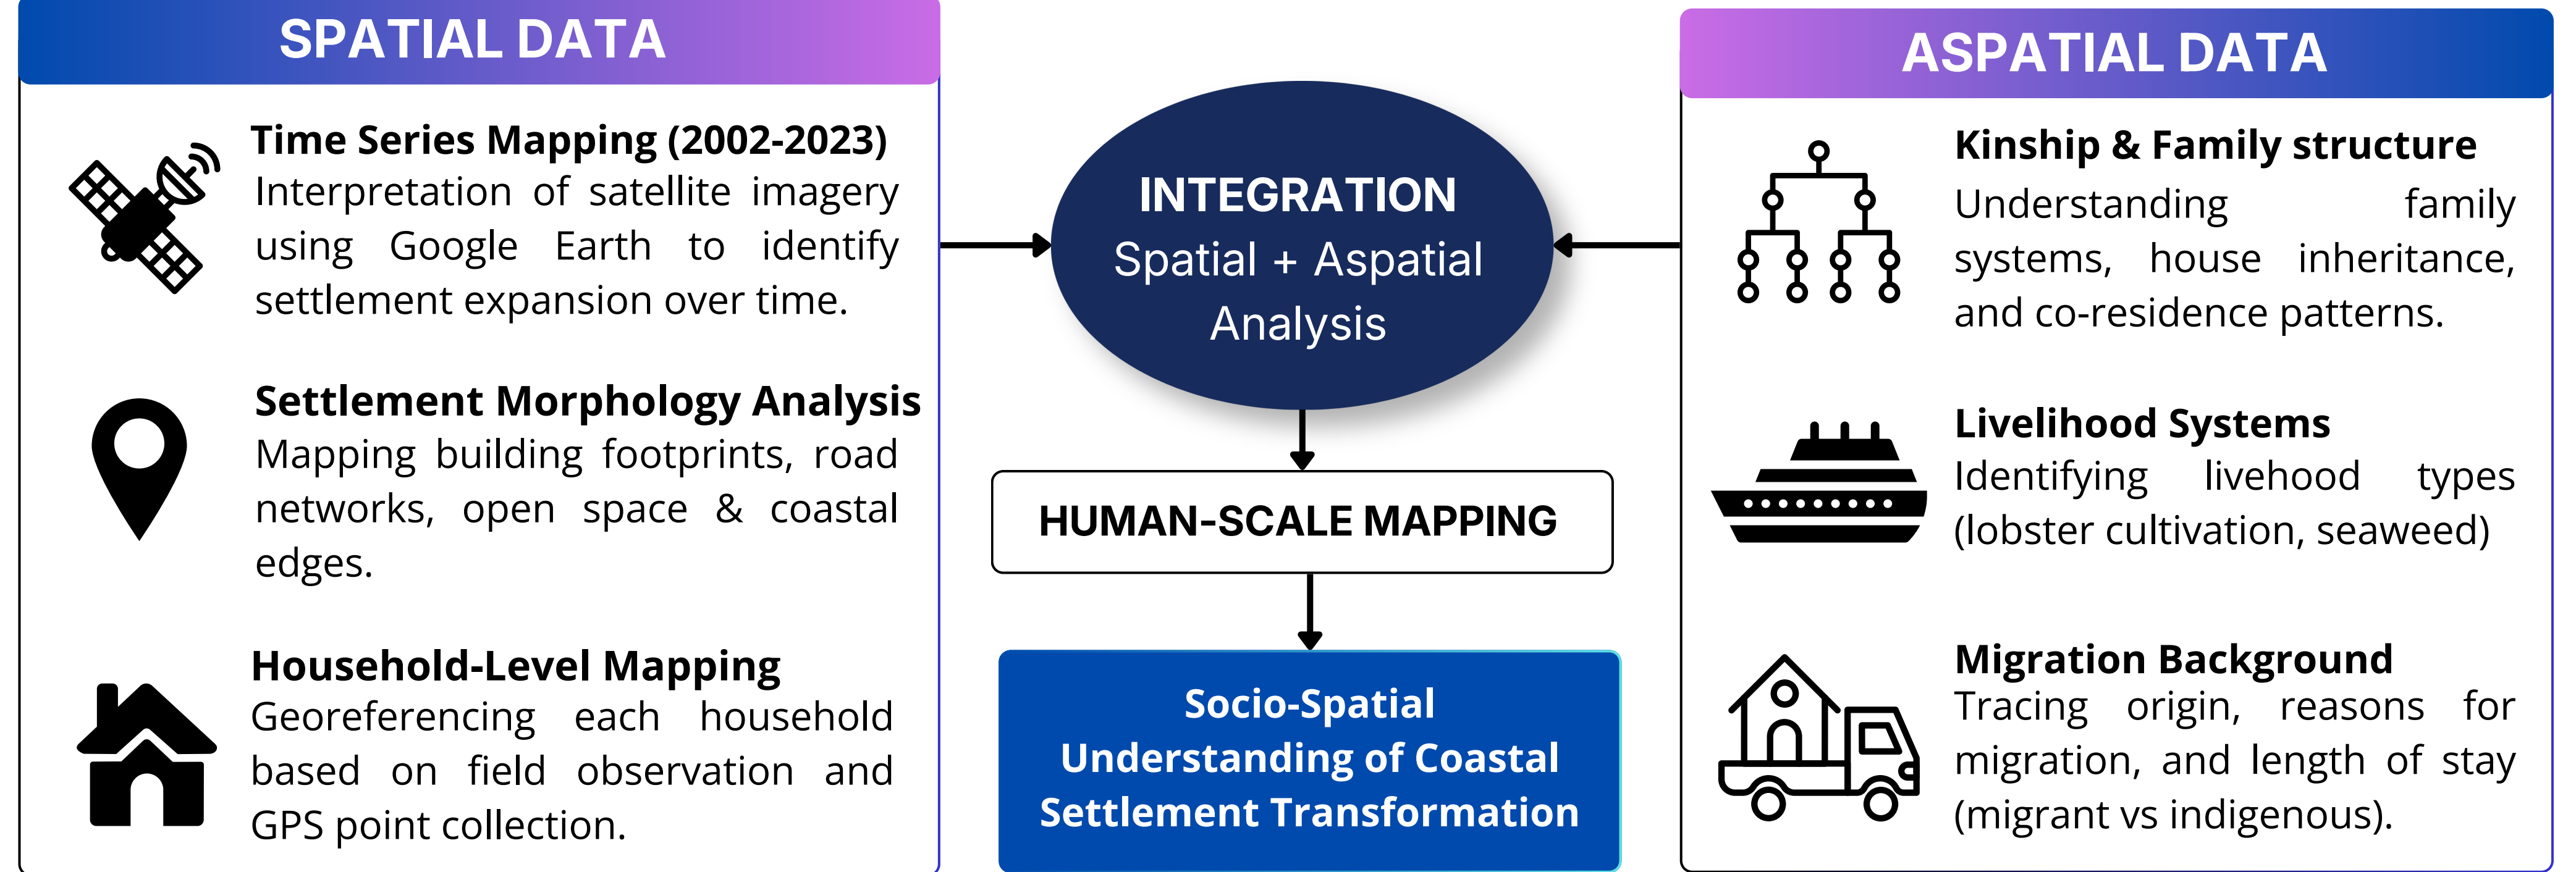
SPATIAL DATA

Time Series Mapping (2002-2023)
Interpretation of satellite imagery using Google Earth to identify settlement expansion over time.

Settlement Morphology Analysis
Mapping building footprints, road networks, open space & coastal edges.

Household-Level Mapping
Georeferencing each household based on field observation and GPS point collection.

INTEGRATION
Spatial + Aspatial Analysis

HUMAN-SCALE MAPPING

Socio-Spatial Understanding of Coastal Settlement Transformation

ASPATIAL DATA

Kinship & Family structure
Understanding family systems, house inheritance, and co-residence patterns.

Livelihood Systems
Identifying livehood types (lobster cultivation, seaweed)

Migration Background
Tracing origin, reasons for migration, and length of stay (migrant vs indigenous).